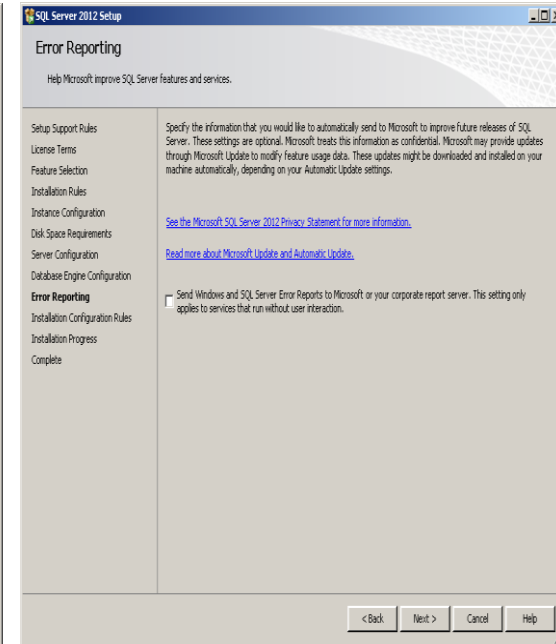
SQL Server 2012 Setup

Error Reporting

Help Microsoft improve SQL Server features and services.

Setup Support Rules
License Terms
Feature Selection
Installation Rules
Instance Configuration
Disk Space Requirements
Server Configuration
Database Engine Configuration
Error Reporting
Installation Configuration Rules
Installation Progress
Complete

Specify the information that you would like to automatically send to Microsoft to improve future releases of SQL Server. These settings are optional. Microsoft treats this information as confidential. Microsoft may provide updates through Microsoft Update to modify feature usage data. These updates might be downloaded and installed on your machine automatically, depending on your Automatic Update settings.

See the Microsoft SQL Server 2012 Privacy Statement for more information.

Read more about Microsoft Update and Automatic Update.

Send Windows and SQL Server Error Reports to Microsoft or your corporate report server. This setting only applies to services that run without user interaction.

< Back | Next > | Cancel | Help